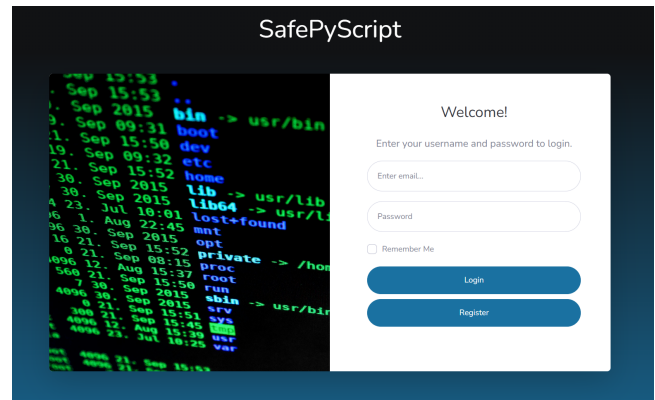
SafePyScript

15:53
Sep 15:53
Sep 2015 bin -> usr/bin
Sep 09:31 boot
Sep 15:50 dev
Sep 09:32 etc
21. Sep 15:52 home
30. Sep 2015 lib -> usr/lib
30. Sep 2015 lib64 -> usr/li
23. Jul 10:01 lost+found
1. Aug 22:45 mnt
30. Sep 2015 opt
21. Sep 15:52 private -> /hom
12. Aug 15:37 proc
21. Sep 15:50 root
30. Sep 2015 run
30. Sep 2015 sbin -> usr/bin
21. Sep 15:51 srv
21. Sep 15:45 sys
12. Aug 15:39 tmp
23. Jul 10:25 usr
var

Welcome!

Enter your username and password to login.

Enter email...

Password

Remember Me

Login

Register